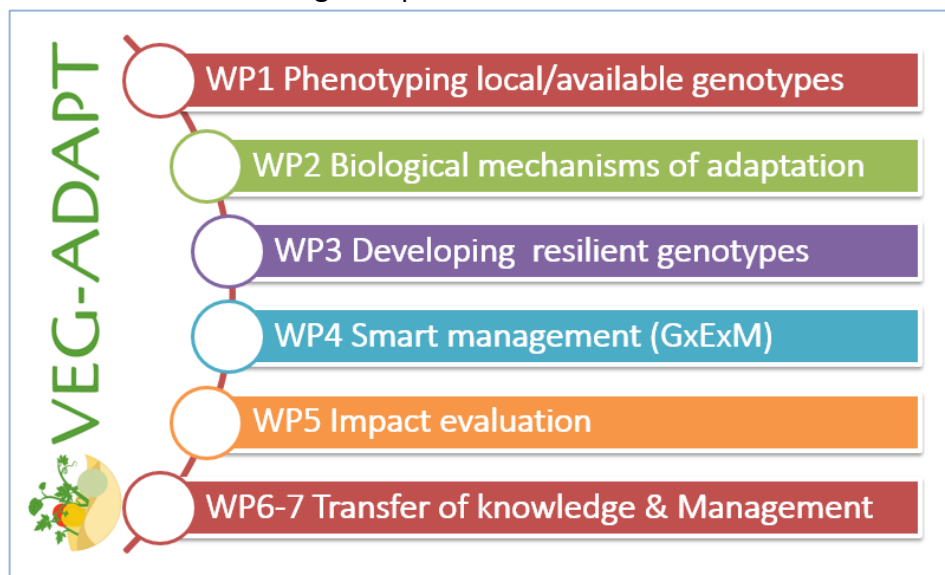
VEG-ADAPT

WP1 Phenotyping local/available genotypes

WP2 Biological mechanisms of adaptation

WP3 Developing resilient genotypes

WP4 Smart management (GxExM)

WP5 Impact evaluation

WP6-7 Transfer of knowledge & Management